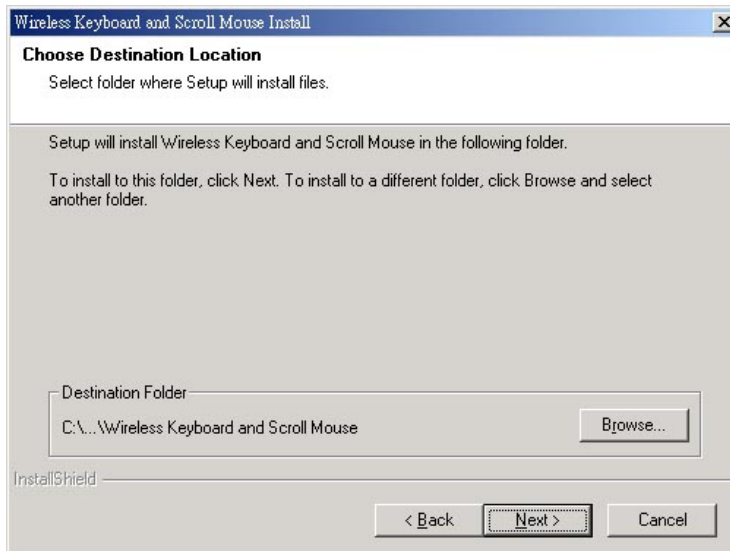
Wireless Keyboard and Scroll Mouse Install

X

Choose Destination Location

Select folder where Setup will install files.

Setup will install Wireless Keyboard and Scroll Mouse in the following folder.

To install to this folder, click Next. To install to a different folder, click Browse and select another folder.

Destination Folder

C:\...\Wireless Keyboard and Scroll Mouse

Browse...

InstallShield

< Back

Next >

Cancel